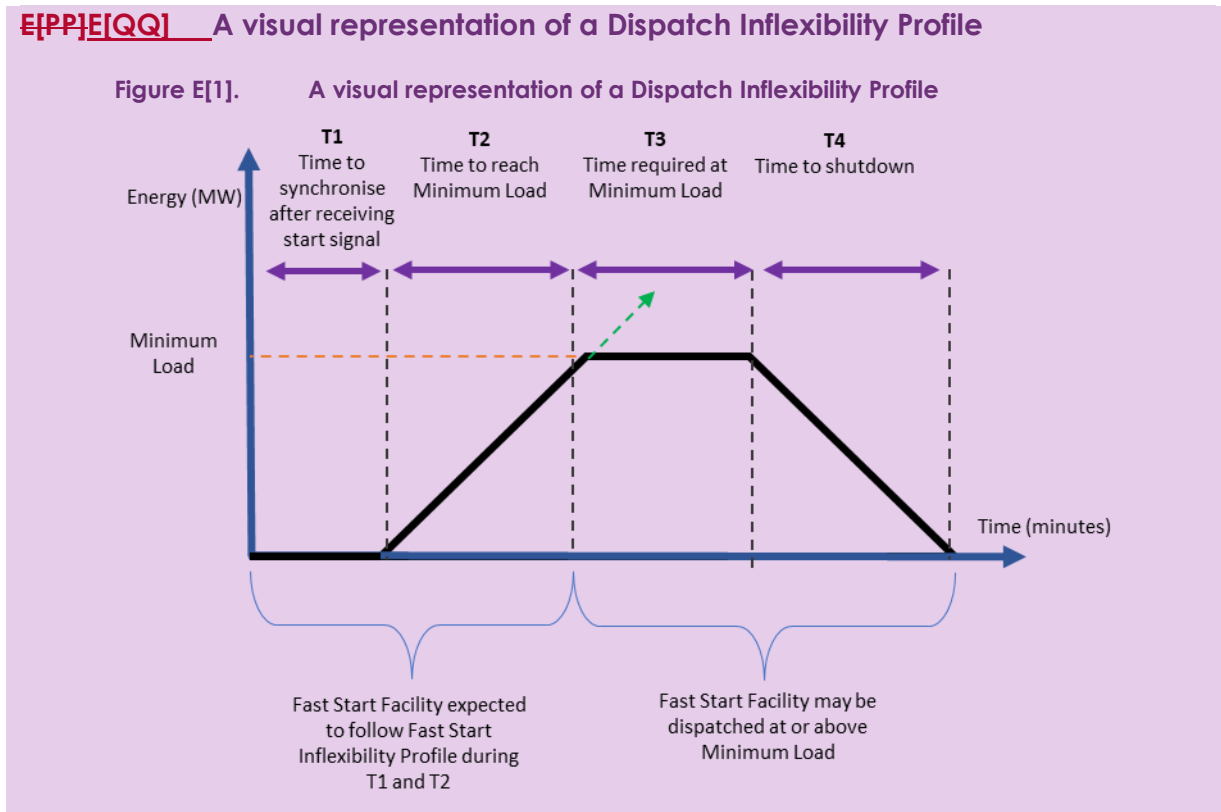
E[PP]E[QQ] A visual representation of a Dispatch Inflexibility Profile

Figure E[1]. A visual representation of a Dispatch Inflexibility Profile

T1
Time to synchronise after receiving start signal

T2
Time to reach Minimum Load

T3
Time required at Minimum Load

T4
Time to shutdown

Energy (MW)

Minimum Load

Time (minutes)

Fast Start Facility expected to follow Fast Start Inflexibility Profile during T1 and T2

Fast Start Facility may be dispatched at or above Minimum Load